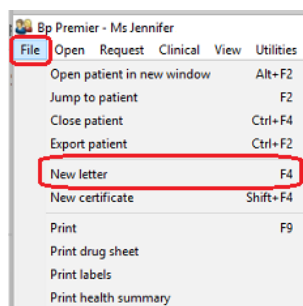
Bp Premier - Ms Jennifer

File | Open | Request | Clinical | View | Utilities

Open patient in new window Alt+F2
Jump to patient F2
Close patient Ctrl+F4
Export patient Ctrl+F2
New letter F4
New certificate Shift+F4
Print F9
Print drug sheet
Print labels
Print health summary